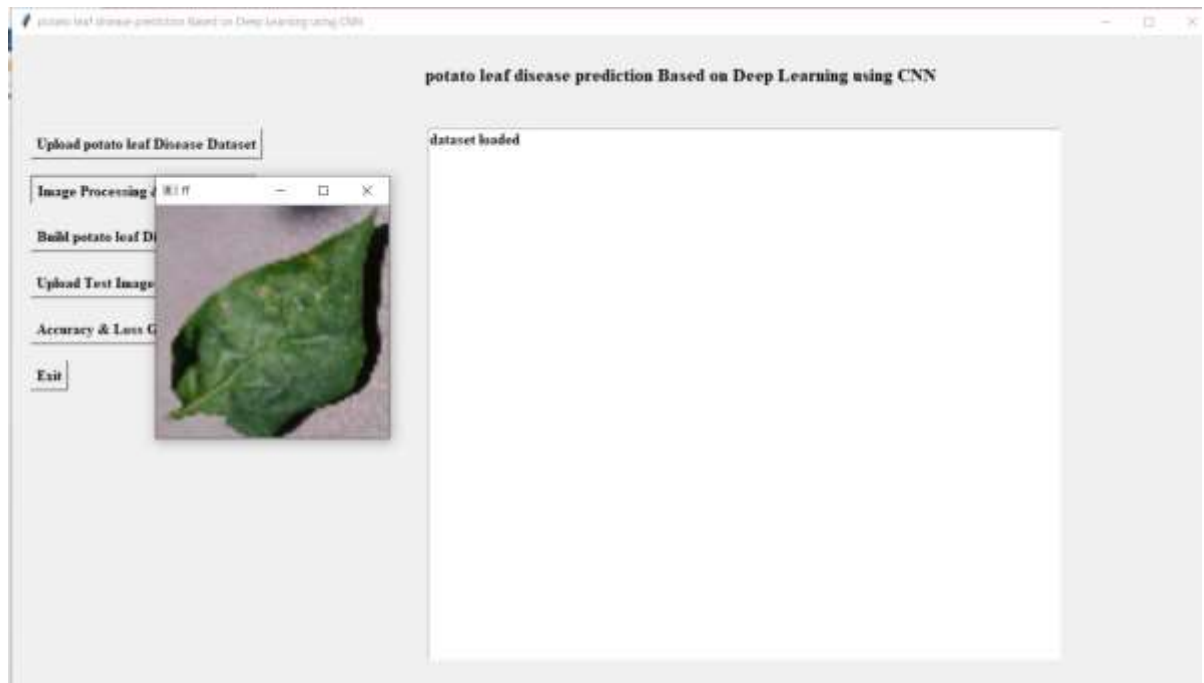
potato leaf disease prediction Based on Deep Learning using CNN

potato leaf disease prediction Based on Deep Learning using CNN

Upload potato leaf Disease Dataset

Image Processing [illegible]

Build potato leaf D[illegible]

Upload Test Image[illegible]

Accuracy & Loss G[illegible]

Exit

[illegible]

dataset loaded